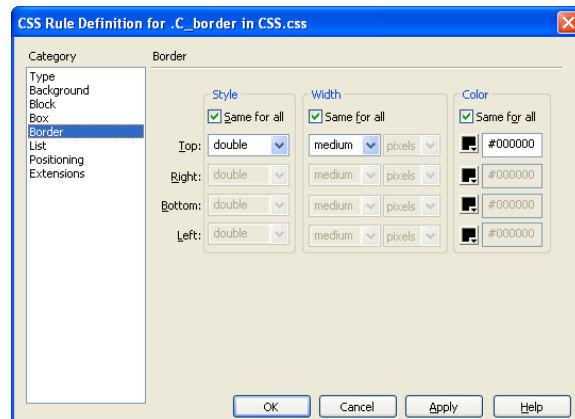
CSS Rule Definition for .C_border in CSS.css

Category
Type
Background
Block
Box
Border
List
Positioning
Extensions

Border

Style
Same for all
Top: double
Right: double
Bottom: double
Left: double

Width
Same for all
medium pixels
medium pixels
medium pixels
medium pixels

Color
Same for all
#000000
#000000
#000000
#000000

OK
Cancel
Apply
Help